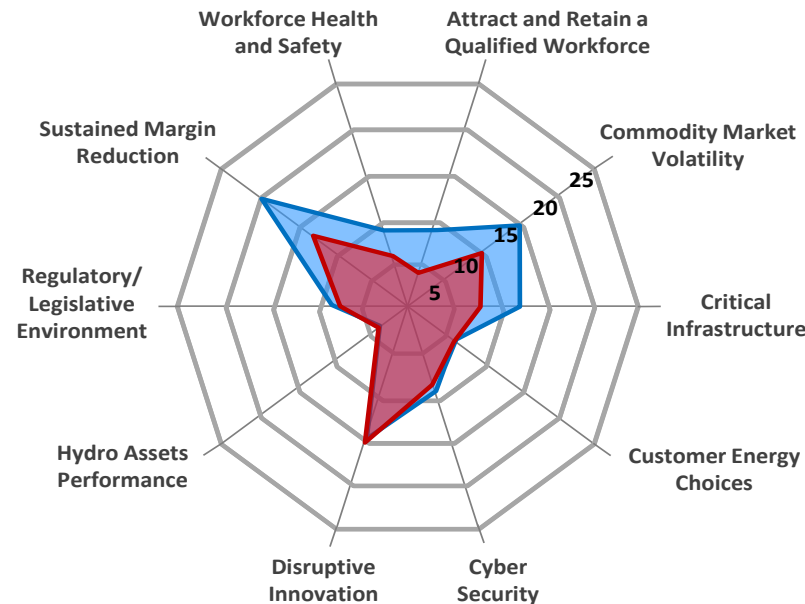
Workforce Health and Safety

Attract and Retain a Qualified Workforce

Commodity Market Volatility

25

20

15

10

5

Critical Infrastructure

Customer Energy Choices

Cyber Security

Disruptive Innovation

Hydro Assets Performance

Regulatory/ Legislative Environment

Sustained Margin Reduction